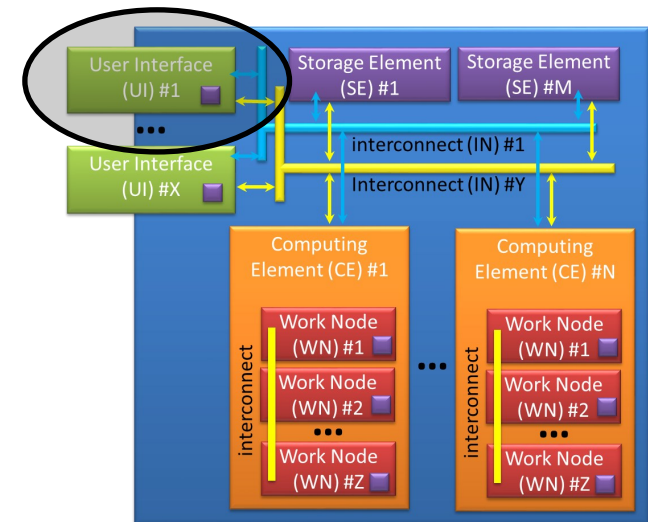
User Interface (UI) #1

•••

User Interface (UI) #X

Storage Element (SE) #1

Storage Element (SE) #M

interconnect (IN) #1

Interconnect (IN) #Y

Computing Element (CE) #1

interconnect

Work Node (WN) #1

Work Node (WN) #2

•••

Work Node (WN) #Z

•••

Computing Element (CE) #N

interconnect

Work Node (WN) #1

Work Node (WN) #2

•••

Work Node (WN) #Z